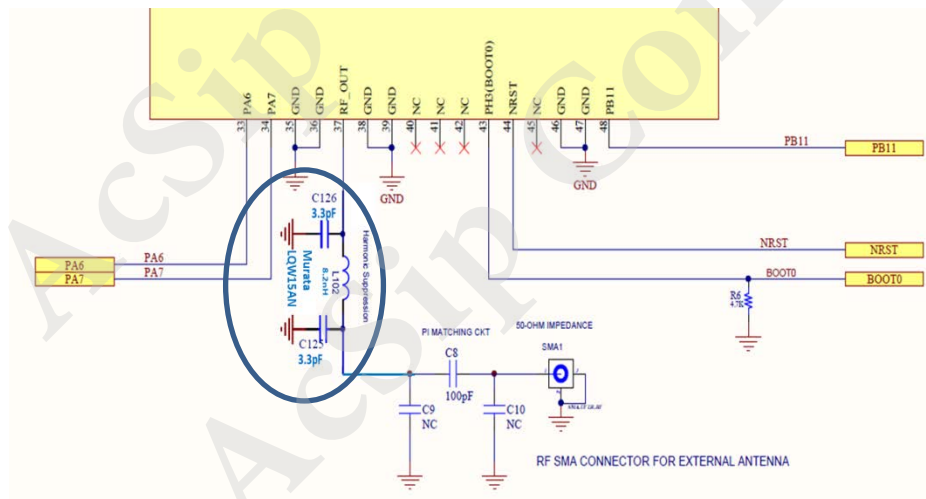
PA6 PA7 GND GND RF_OUT GND GND NC NC NC PH3(BOOT0) NRST NC GND GND PB11

33 34 35 36 37 38 39 40 41 42 43 44 45 46 47 48

PB11

PB11

GND

GND

C126
3.3pF

Harmonic Suppression

Murata
LQW15AN

L102
8.2nH

PA6
PA7

PA6
PA7

C125
3.3pF

NRST

NRST

BOOT0

BOOT0

R6
4.7K

PI MATCHING CKT

50-OHM IMPEDANCE

SMA1

C8
100pF

C9
NC

C10
NC

RF SMA CONNECTOR FOR EXTERNAL ANTENNA

AcSip
AcSip Co